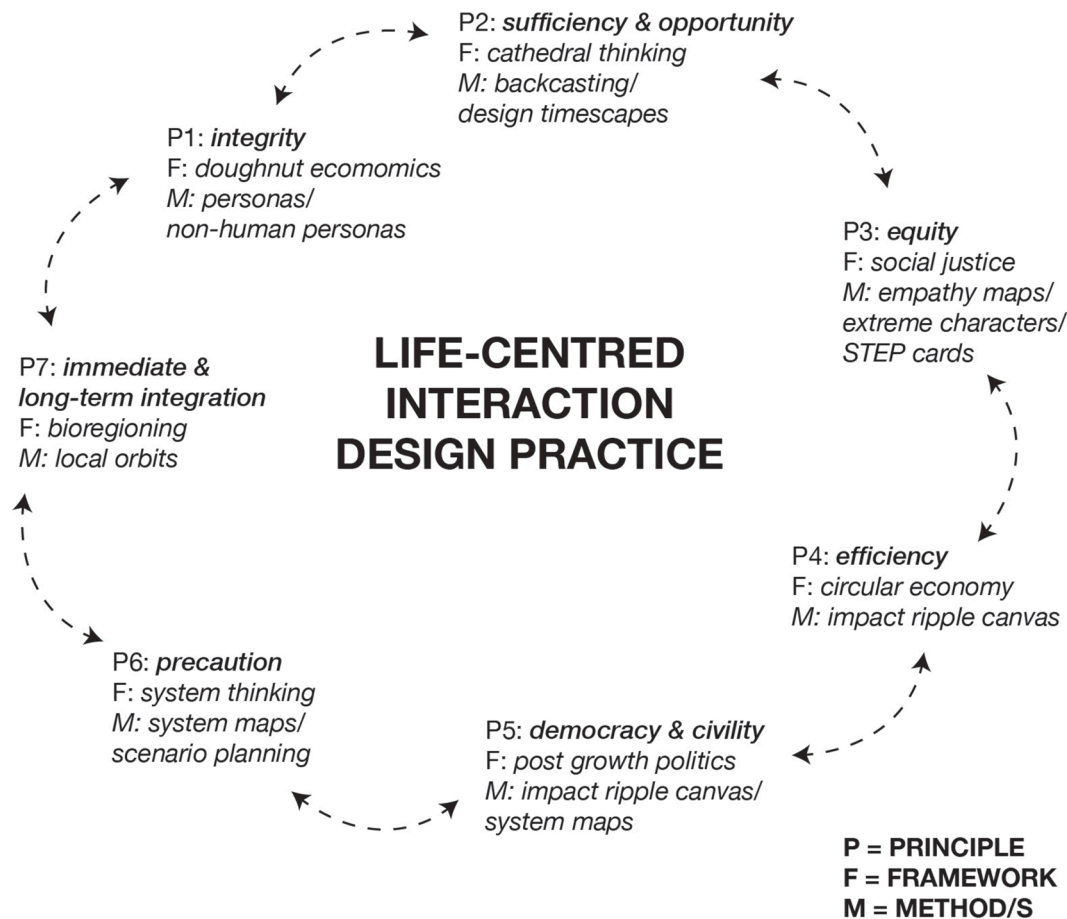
P2: sufficiency & opportunity
F: cathedral thinking
M: backcasting/
design timescapes

P1: integrity
F: doughnut ecomomics
M: personas/
non-human personas

P3: equity
F: social justice
M: empathy maps/
extreme characters/
STEP cards

P7: immediate & long-term integration
F: bioregioning
M: local orbits

LIFE-CENTRED INTERACTION DESIGN PRACTICE

P4: efficiency
F: circular economy
M: impact ripple canvas

P6: precaution
F: system thinking
M: system maps/
scenario planning

P5: democracy & civility
F: post growth politics
M: impact ripple canvas/
system maps

P = PRINCIPLE
F = FRAMEWORK
M = METHOD/S